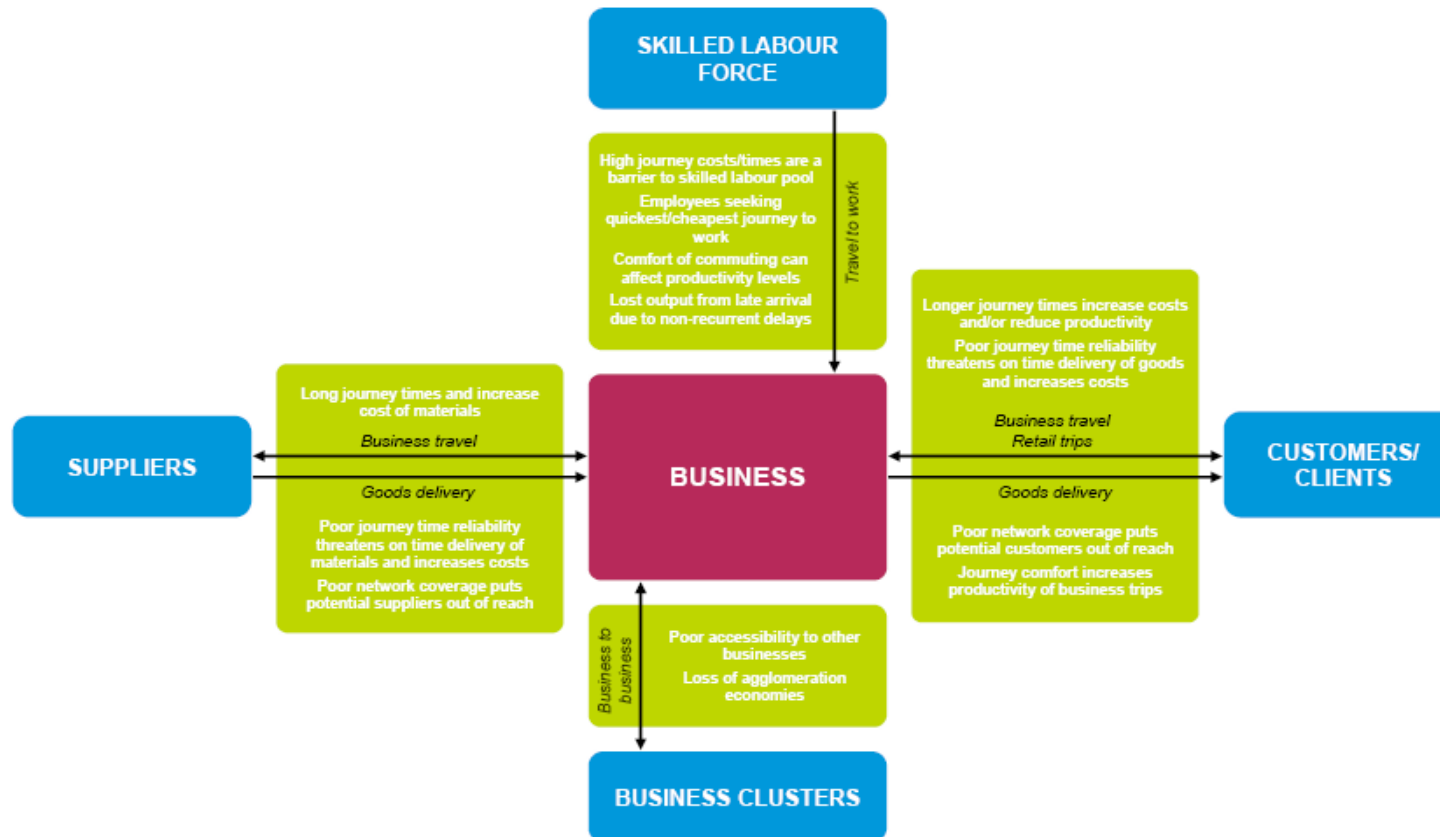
SKILLED LABOUR FORCE

High journey costs/times are a barrier to skilled labour pool

Employees seeking quickest/cheapest journey to work

Comfort of commuting can affect productivity levels

Lost output from late arrival due to non-recurrent delays

Travel to work

Longer journey times increase costs and/or reduce productivity

Poor journey time reliability threatens on time delivery of goods and increases costs

Business travel
Retail trips

Long journey times and increase cost of materials

Business travel

SUPPLIERS

Goods delivery

Poor journey time reliability threatens on time delivery of materials and increases costs

Poor network coverage puts potential suppliers out of reach

BUSINESS

CUSTOMERS/ CLIENTS

Goods delivery

Poor network coverage puts potential customers out of reach

Journey comfort increases productivity of business trips

Business to business

Poor accessibility to other businesses

Loss of agglomeration economies

BUSINESS CLUSTERS